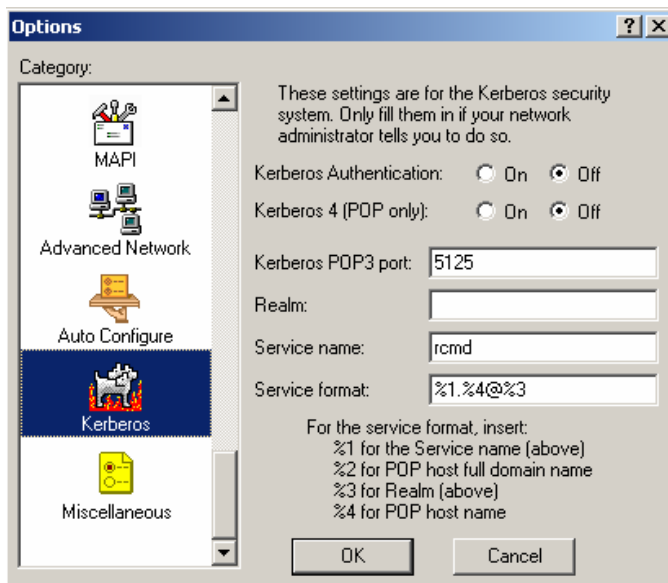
Options

?

X

Category:

MAPI

Advanced Network

Auto Configure

Kerberos

Miscellaneous

These settings are for the Kerberos security system. Only fill them in if your network administrator tells you to do so.

Kerberos Authentication: On Off

Kerberos 4 (POP only): On Off

Kerberos POP3 port: 5125

Realm:

Service name: rcmd

Service format: %1.%4@%3

For the service format, insert:
%1 for the Service name (above)
%2 for POP host full domain name
%3 for Realm (above)
%4 for POP host name

OK

Cancel